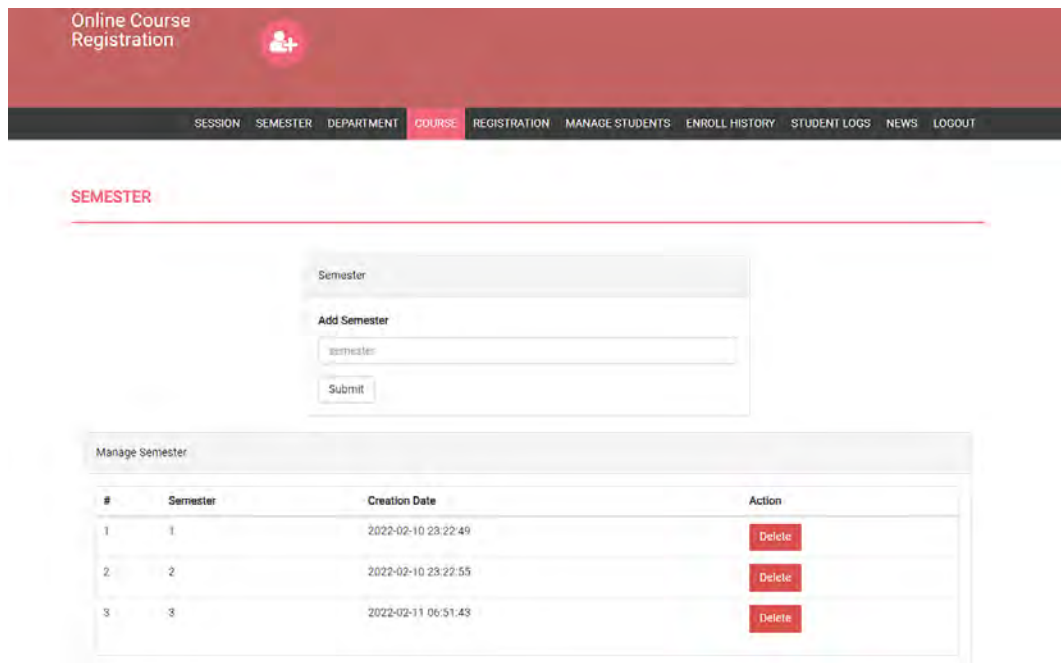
Online Course Registration

SESSION SEMESTER DEPARTMENT COURSE REGISTRATION MANAGE STUDENTS ENROLL HISTORY STUDENT LOGS NEWS LOGOUT

SEMESTER

Semester

Add Semester

semester

Submit

Manage Semester

| # | Semester | Creation Date | Action |
|---|---|---|---|
| 1 | 1 | 2022-02-10 23:22:49 | Delete |
| 2 | 2 | 2022-02-10 23:22:55 | Delete |
| 3 | 3 | 2022-02-11 06:51:43 | Delete |